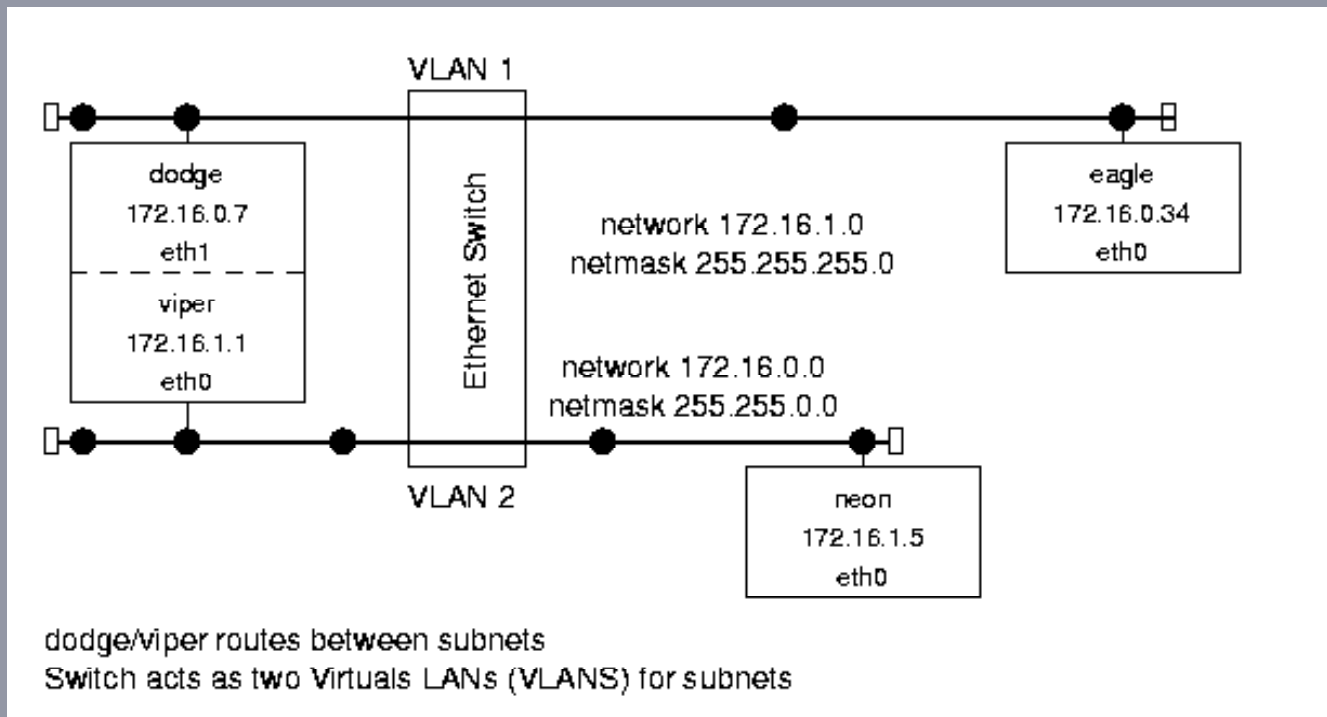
VLAN 1

dodge
172.16.0.7
eth1

viper
172.16.1.1
eth0

Ethernet Switch

network 172.16.1.0
netmask 255.255.255.0

eagle
172.16.0.34
eth0

network 172.16.0.0
netmask 255.255.0.0

VLAN 2

neon
172.16.1.5
eth0

dodge/viper routes between subnets
Switch acts as two Virtuals LANs (VLANS) for subnets